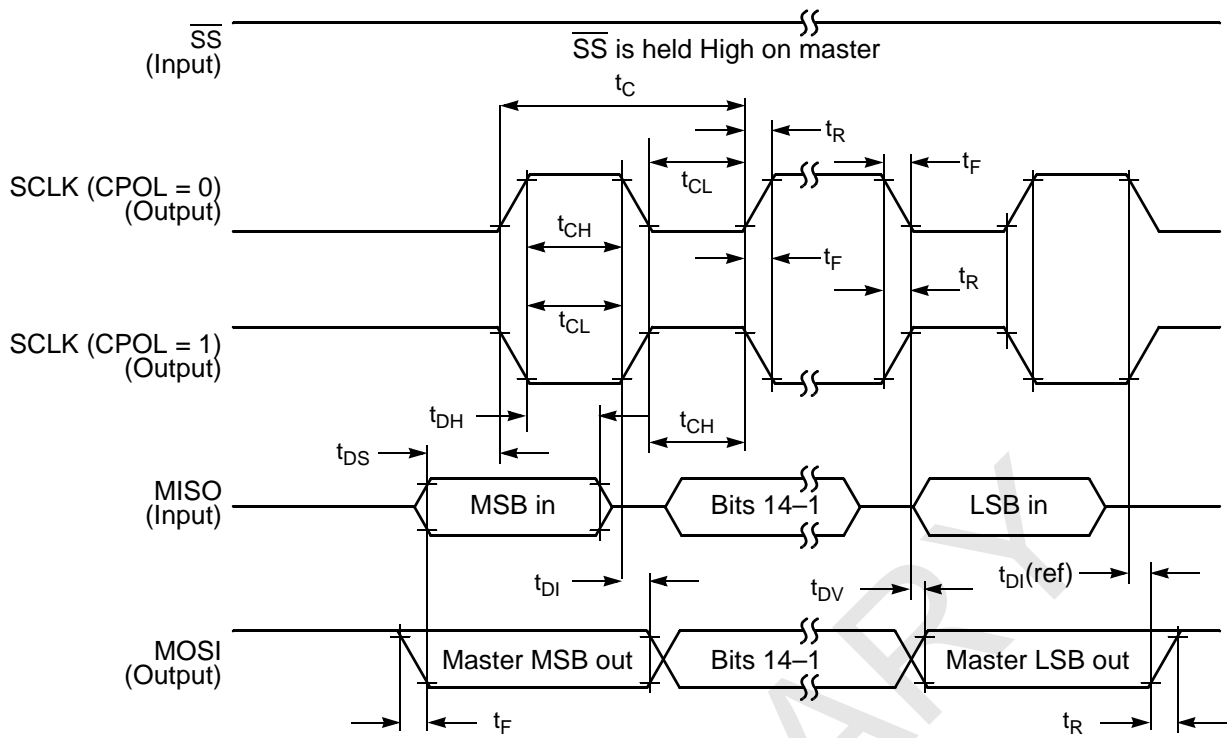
$\overline{SS}$
(Input)

$\overline{SS}$ is held High on master

$t_C$

$t_R$

$t_F$

SCLK (CPOL = 0)
(Output)

$t_{CL}$

$t_{CH}$

$t_F$

$t_R$

$t_{CL}$

SCLK (CPOL = 1)
(Output)

$t_{DH}$

$t_{CH}$

$t_{DS}$

MISO
(Input)

MSB in

Bits 14–1

LSB in

$t_{DI}$

$t_{DV}$

$t_{DI}$(ref)

MOSI
(Output)

Master MSB out

Bits 14–1

Master LSB out

$t_F$

$t_R$

ARY